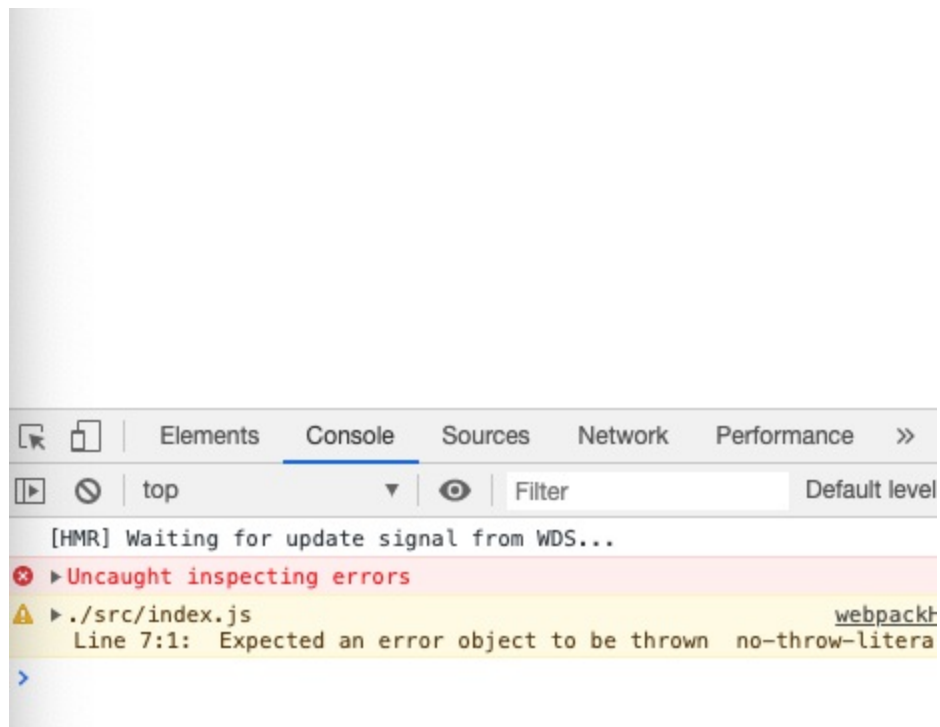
Elements Console Sources Network Performance »

top ▼ Filter Default level

[HMR] Waiting for update signal from WDS...

▶Uncaught inspecting errors

▶./src/index.js webpackH
Line 7:1: Expected an error object to be thrown no-throw-litera

>